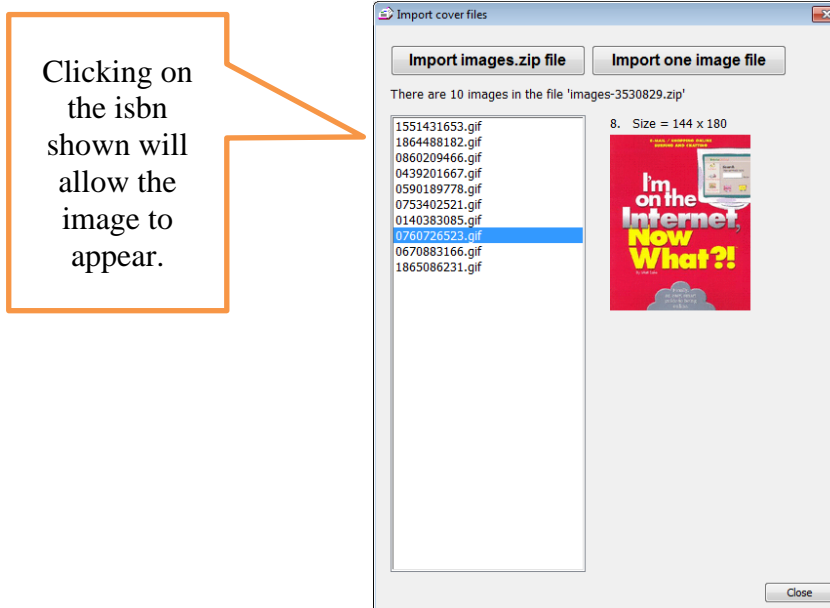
Clicking on the isbn shown will allow the image to appear.

Import cover files

Import images.zip file

Import one image file

There are 10 images in the file 'images-3530829.zip'

1551431653.gif
1864488182.gif
0860209466.gif
0439201667.gif
0590189778.gif
0753402521.gif
0140383085.gif
0760726523.gif
0670883166.gif
1865086231.gif

8. Size = 144 x 180

E-MAIL • SHOPPING ONLINE SURFING AND CHATTING

I'm on the Internet, Now What?!

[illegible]

Close